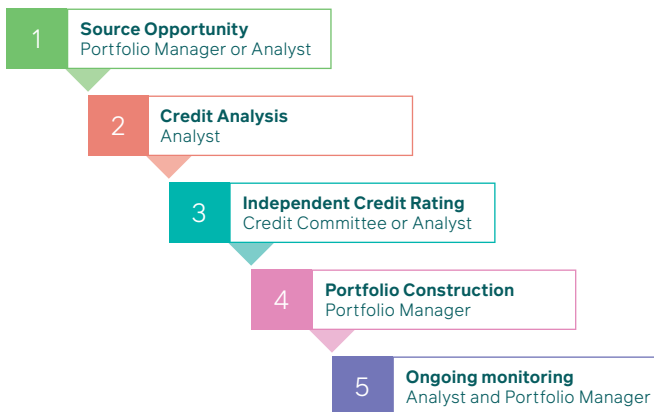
1 Source Opportunity
Portfolio Manager or Analyst

2 Credit Analysis
Analyst

3 Independent Credit Rating
Credit Committee or Analyst

4 Portfolio Construction
Portfolio Manager

5 Ongoing monitoring
Analyst and Portfolio Manager